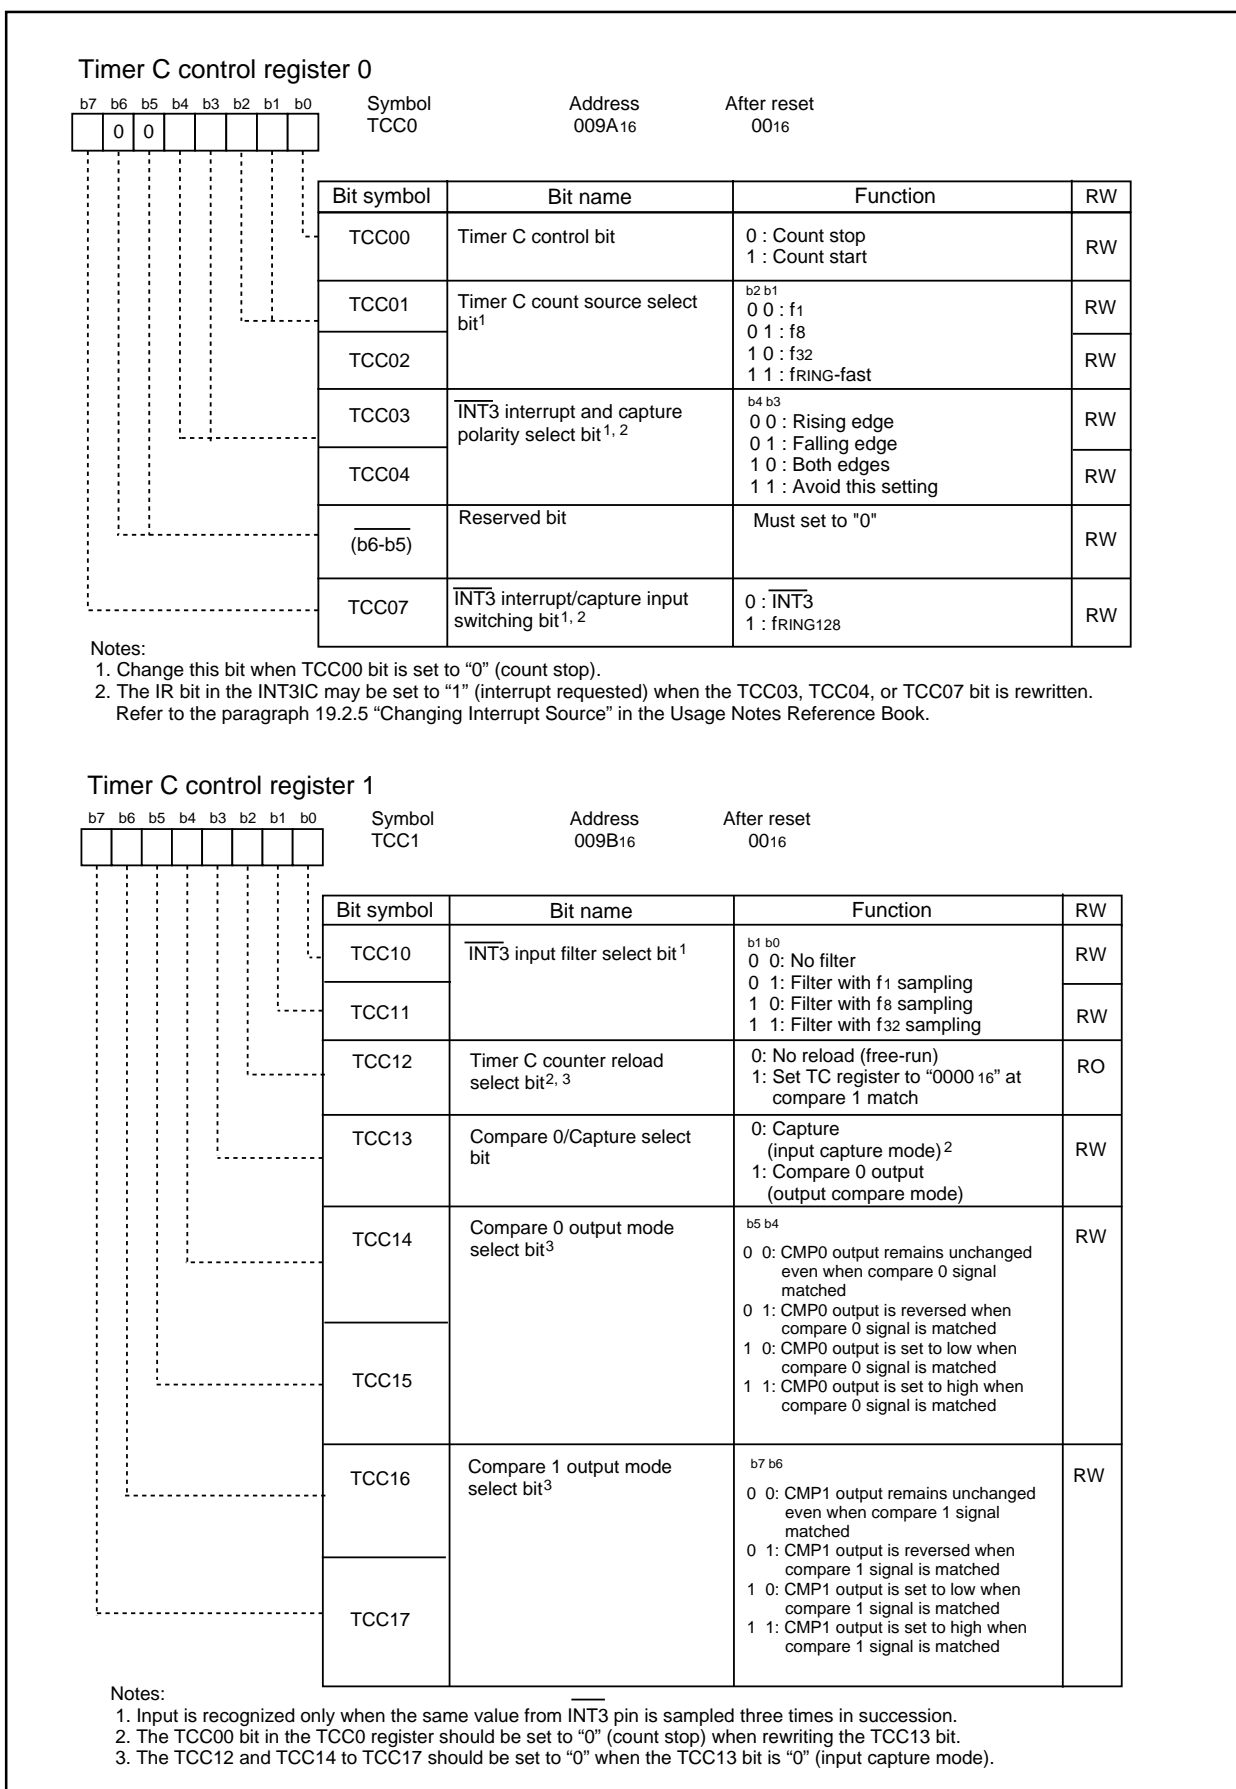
Timer C control register 0

b7 b6 b5 b4 b3 b2 b1 b0

0 0

Symbol TCC0

Address 009A$_{16}$

After reset 00$_{16}$

| Bit symbol | Bit name | Function | RW |
|---|---|---|---|
| TCC00 | Timer C control bit | 0 : Count stop<br>1 : Count start | RW |
| TCC01 | Timer C count source select bit$^1$ | b2 b1<br>0 0 : f$_1$<br>0 1 : f$_8$<br>1 0 : f$_{32}$<br>1 1 : f$_{RING}$-fast | RW |
| TCC02 | | | RW |
| TCC03 | $\overline{INT3}$ interrupt and capture polarity select bit$^{1, 2}$ | b4 b3<br>0 0 : Rising edge<br>0 1 : Falling edge<br>1 0 : Both edges<br>1 1 : Avoid this setting | RW |
| TCC04 | | | RW |
| (b6-b5) | Reserved bit | Must set to "0" | RW |
| TCC07 | $\overline{INT3}$ interrupt/capture input switching bit$^{1, 2}$ | 0 : $\overline{INT3}$<br>1 : f$_{RING128}$ | RW |

Notes:
1. Change this bit when TCC00 bit is set to “0” (count stop).
2. The IR bit in the INT3IC may be set to “1” (interrupt requested) when the TCC03, TCC04, or TCC07 bit is rewritten. Refer to the paragraph 19.2.5 “Changing Interrupt Source” in the Usage Notes Reference Book.

Timer C control register 1

b7 b6 b5 b4 b3 b2 b1 b0

Symbol TCC1

Address 009B$_{16}$

After reset 00$_{16}$

| Bit symbol | Bit name | Function | RW |
|---|---|---|---|
| TCC10 | $\overline{INT3}$ input filter select bit$^1$ | b1 b0<br>0 0: No filter<br>0 1: Filter with f$_1$ sampling<br>1 0: Filter with f$_8$ sampling<br>1 1: Filter with f$_{32}$ sampling | RW |
| TCC11 | | | RW |
| TCC12 | Timer C counter reload select bit$^{2, 3}$ | 0: No reload (free-run)<br>1: Set TC register to “0000$_{16}$” at compare 1 match | RO |
| TCC13 | Compare 0/Capture select bit | 0: Capture (input capture mode)$^2$<br>1: Compare 0 output (output compare mode) | RW |
| TCC14 | Compare 0 output mode select bit$^3$ | b5 b4<br>0 0: CMP0 output remains unchanged even when compare 0 signal matched<br>0 1: CMP0 output is reversed when compare 0 signal is matched<br>1 0: CMP0 output is set to low when compare 0 signal is matched<br>1 1: CMP0 output is set to high when compare 0 signal is matched | RW |
| TCC15 | | | |
| TCC16 | Compare 1 output mode select bit$^3$ | b7 b6<br>0 0: CMP1 output remains unchanged even when compare 1 signal matched<br>0 1: CMP1 output is reversed when compare 1 signal is matched<br>1 0: CMP1 output is set to low when compare 1 signal is matched<br>1 1: CMP1 output is set to high when compare 1 signal is matched | RW |
| TCC17 | | | |

Notes:
1. Input is recognized only when the same value from $\overline{INT3}$ pin is sampled three times in succession.
2. The TCC00 bit in the TCC0 register should be set to “0” (count stop) when rewriting the TCC13 bit.
3. The TCC12 and TCC14 to TCC17 should be set to “0” when the TCC13 bit is “0” (input capture mode).